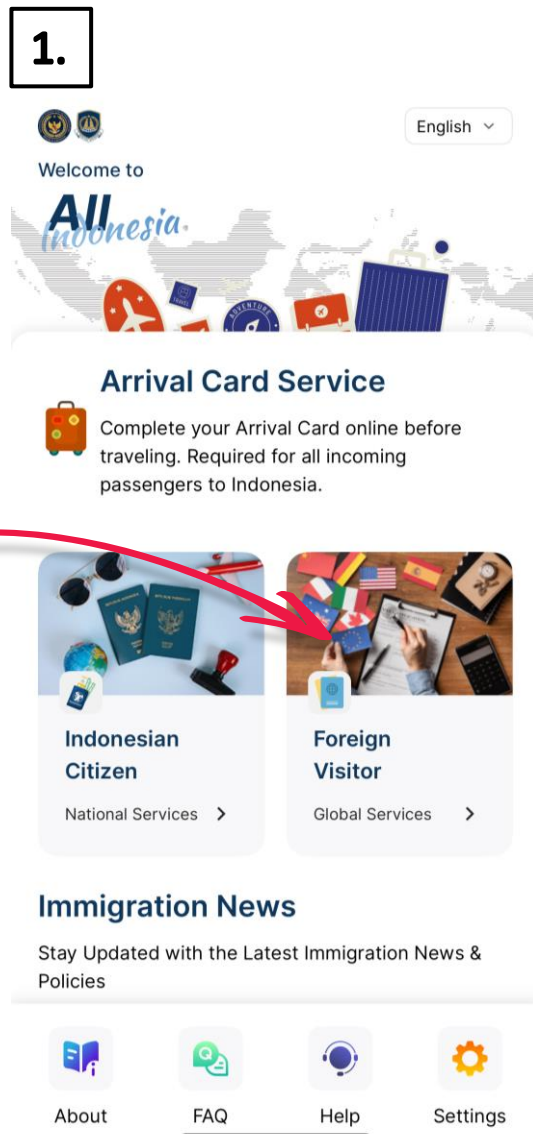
1.

English

Welcome to

All Indonesia.

Arrival Card Service

Complete your Arrival Card online before traveling. Required for all incoming passengers to Indonesia.

Indonesian Citizen

National Services

Foreign Visitor

Global Services

Immigration News

Stay Updated with the Latest Immigration News & Policies

About

FAQ

Help

Settings